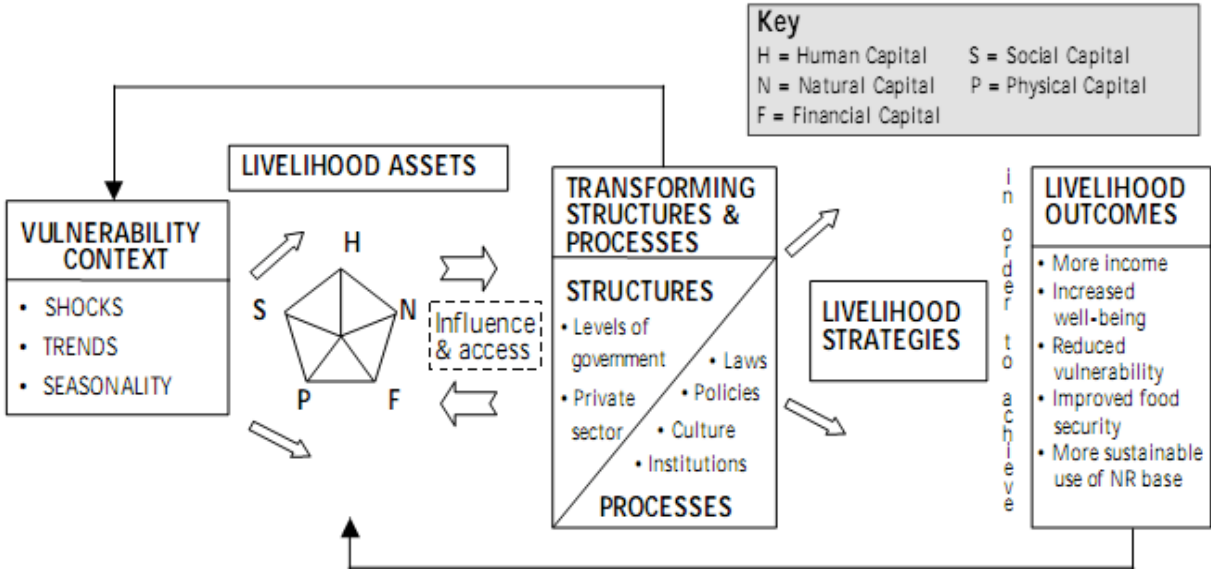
Key
H = Human Capital S = Social Capital
N = Natural Capital P = Physical Capital
F = Financial Capital

LIVELIHOOD ASSETS

VULNERABILITY CONTEXT
• SHOCKS
• TRENDS
• SEASONALITY

H
S
N
P
F

Influence & access

TRANSFORMING STRUCTURES & PROCESSES

STRUCTURES
• Levels of government
• Private sector
• Laws
• Policies
• Culture
• Institutions

PROCESSES

LIVELIHOOD STRATEGIES

in order to achieve

LIVELIHOOD OUTCOMES
• More income
• Increased well-being
• Reduced vulnerability
• Improved food security
• More sustainable use of NR base